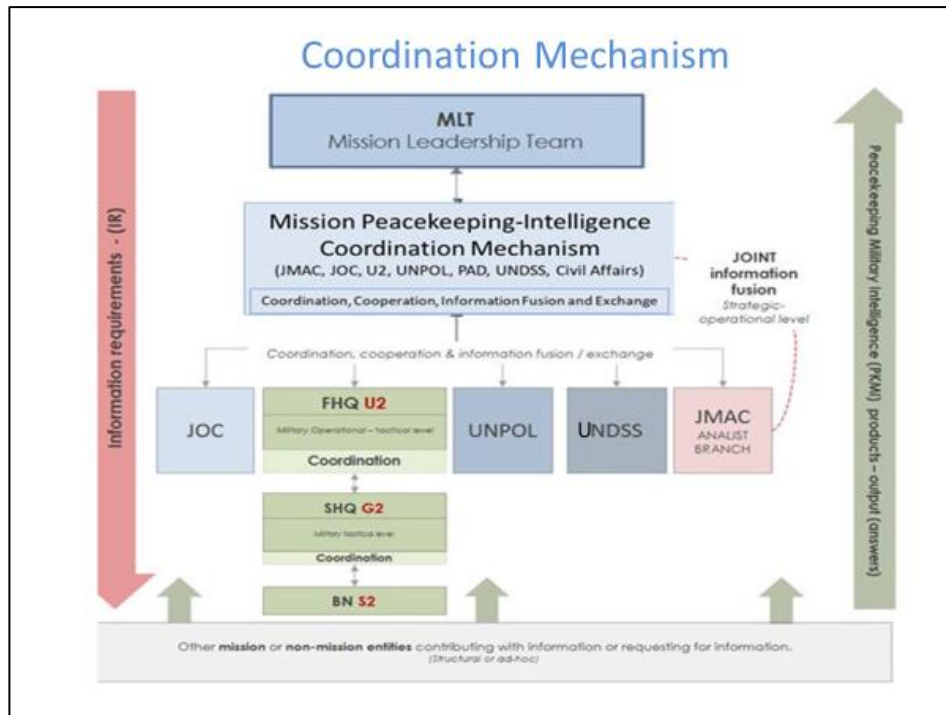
Coordination Mechanism

Information requirements - (IR)

MLT
Mission Leadership Team

Mission Peacekeeping-Intelligence Coordination Mechanism
(JMAC, JOC, U2, UNPOL, PAD, UNDSS, Civil Affairs)

Coordination, Cooperation, Information Fusion and Exchange

JOINT information fusion
Strategic-operational level

Coordination, cooperation & information fusion / exchange

JOC

FHQ U2
Military Operational – tactical level
Coordination

UNPOL

UNDSS

JMAC
ANALIST BRANCH

SHQ G2
Military tactical level
Coordination

BN S2

Peacekeeping Military Intelligence (PKMI) products – output (answers)

Other mission or non-mission entities contributing with information or requesting for information.
(Structural or ad-hoc)